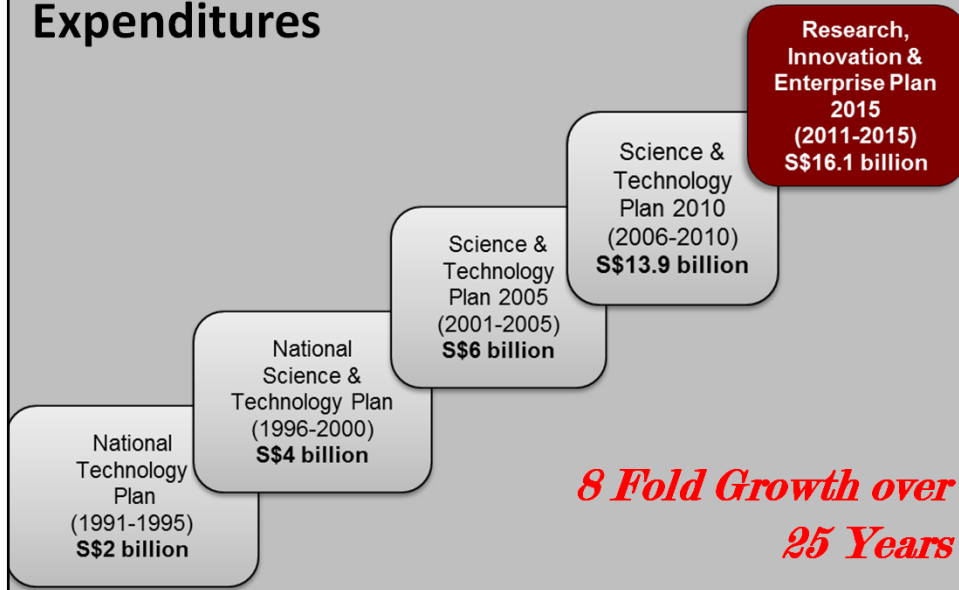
Expenditures

National Technology Plan (1991-1995) S$2 billion

National Science & Technology Plan (1996-2000) S$4 billion

Science & Technology Plan 2005 (2001-2005) S$6 billion

Science & Technology Plan 2010 (2006-2010) S$13.9 billion

Research, Innovation & Enterprise Plan 2015 (2011-2015) S$16.1 billion

8 Fold Growth over 25 Years